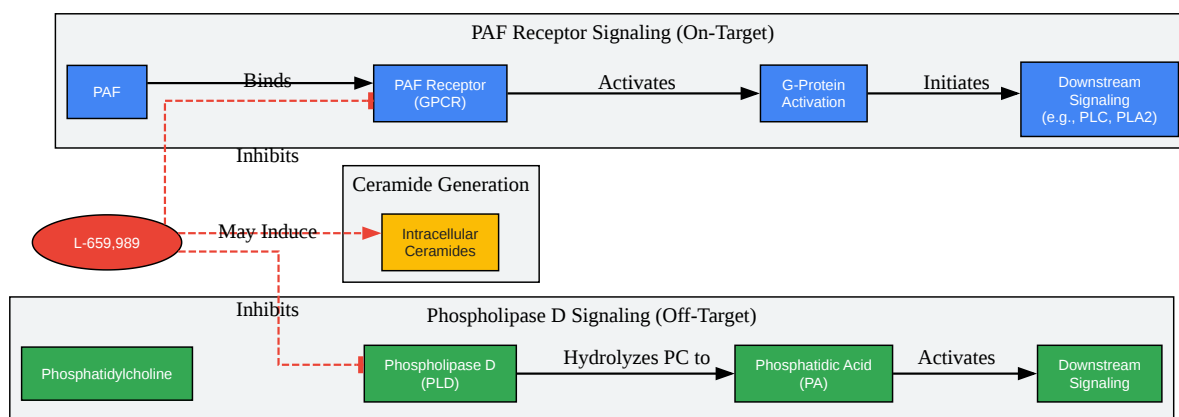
PAF Receptor Signaling (On-Target)

PAF

Binds

PAF Receptor (GPCR)

Activates

G-Protein Activation

Initiates

Downstream Signaling (e.g., PLC, PLA2)

Inhibits

Ceramide Generation

L-659,989

May Induce

Intracellular Ceramides

Inhibits

Phospholipase D Signaling (Off-Target)

Phosphatidylcholine

Phospholipase D (PLD)

Hydrolyzes PC to

Phosphatidic Acid (PA)

Activates

Downstream Signaling